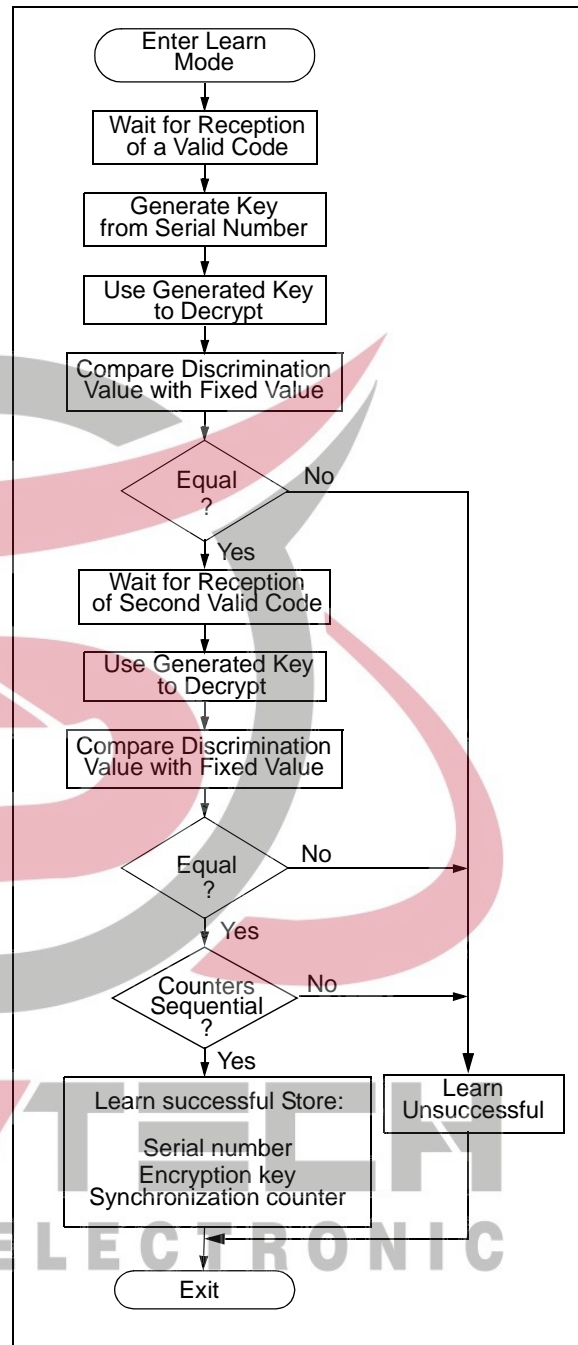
Enter Learn Mode

Wait for Reception of a Valid Code

Generate Key from Serial Number

Use Generated Key to Decrypt

Compare Discrimination Value with Fixed Value

Equal ?

No

Yes

Wait for Reception of Second Valid Code

Use Generated Key to Decrypt

Compare Discrimination Value with Fixed Value

Equal ?

No

Yes

Counters Sequential ?

No

Yes

Learn successful Store:

Serial number
Encryption key
Synchronization counter

Learn Unsuccessful

Exit

TECH
ELECTRONIC